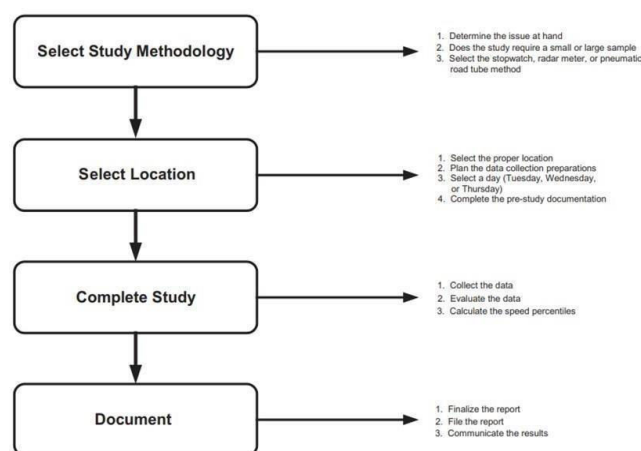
Select Study Methodology

1. Determine the issue at hand
2. Does the study require a small or large sample
3. Select the stopwatch, radar meter, or pneumatic road tube method

Select Location

1. Select the proper location
2. Plan the data collection preparations
3. Select a day (Tuesday, Wednesday, or Thursday)
4. Complete the pre-study documentation

Complete Study

1. Collect the data
2. Evaluate the data
3. Calculate the speed percentiles

Document

1. Finalize the report
2. File the report
3. Communicate the results